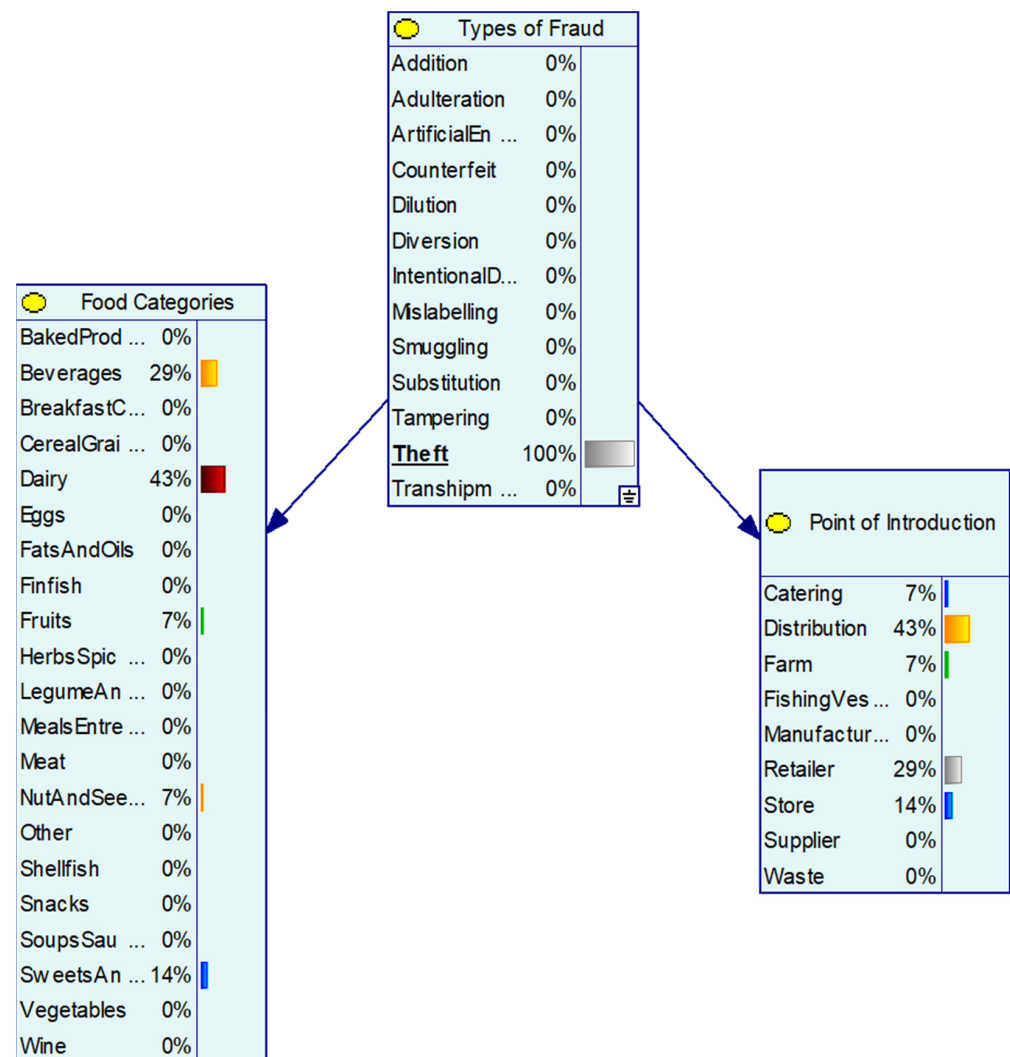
Types of Fraud

| | |
|---|---|
| Addition | 0% |
| Adulteration | 0% |
| ArtificialEn ... | 0% |
| Counterfeit | 0% |
| Dilution | 0% |
| Diversion | 0% |
| IntentionalD... | 0% |
| Mislabelling | 0% |
| Smuggling | 0% |
| Substitution | 0% |
| Tampering | 0% |
| Theft | 100% |
| Transhipm ... | 0% |

Food Categories

| | |
|---|---|
| BakedProd ... | 0% |
| Beverages | 29% |
| BreakfastC... | 0% |
| CerealGrai ... | 0% |
| Dairy | 43% |
| Eggs | 0% |
| FatsAndOils | 0% |
| Finfish | 0% |
| Fruits | 7% |
| HerbsSpic ... | 0% |
| LegumeAn ... | 0% |
| MealsEntre ... | 0% |
| Meat | 0% |
| NutAndSee... | 7% |
| Other | 0% |
| Shellfish | 0% |
| Snacks | 0% |
| SoupsSau ... | 0% |
| SweetsAn ... | 14% |
| Vegetables | 0% |
| Wine | 0% |

Point of Introduction

| | |
|---|---|
| Catering | 7% |
| Distribution | 43% |
| Farm | 7% |
| FishingVes... | 0% |
| Manufactur... | 0% |
| Retailer | 29% |
| Store | 14% |
| Supplier | 0% |
| Waste | 0% |